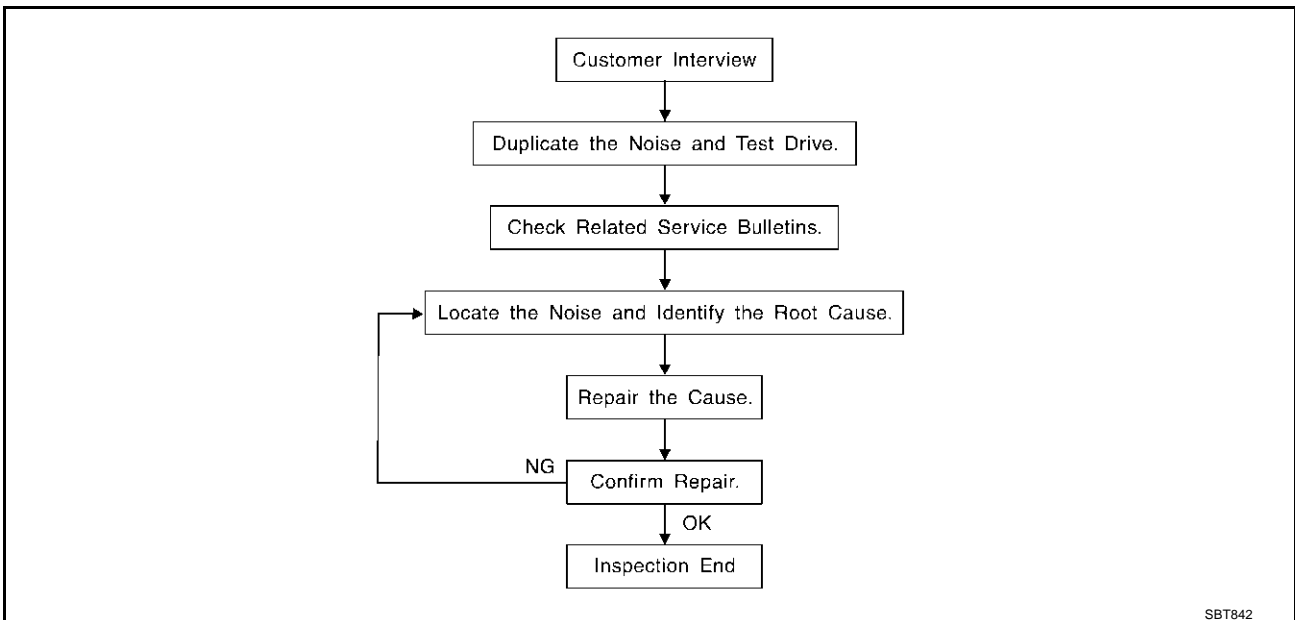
Customer Interview

Duplicate the Noise and Test Drive.

Check Related Service Bulletins.

Locate the Noise and Identify the Root Cause.

Repair the Cause.

NG

Confirm Repair.

OK

Inspection End

SBT842